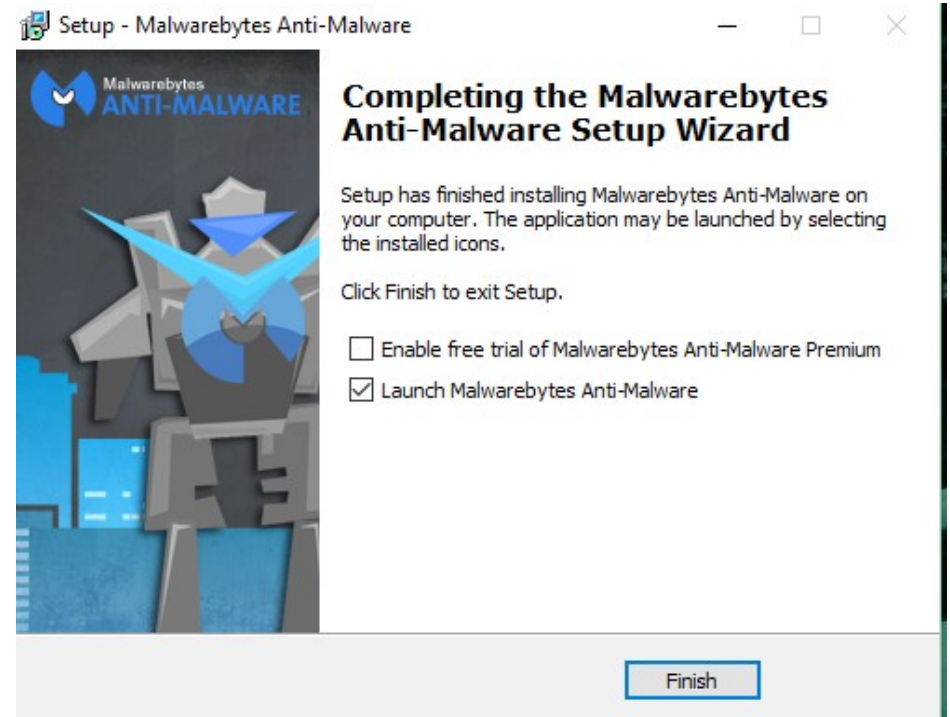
Setup - Malwarebytes Anti-Malware

Malwarebytes
ANTI-MALWARE

Completing the Malwarebytes Anti-Malware Setup Wizard

Setup has finished installing Malwarebytes Anti-Malware on your computer. The application may be launched by selecting the installed icons.

Click Finish to exit Setup.

☐ Enable free trial of Malwarebytes Anti-Malware Premium
☑ Launch Malwarebytes Anti-Malware

Finish